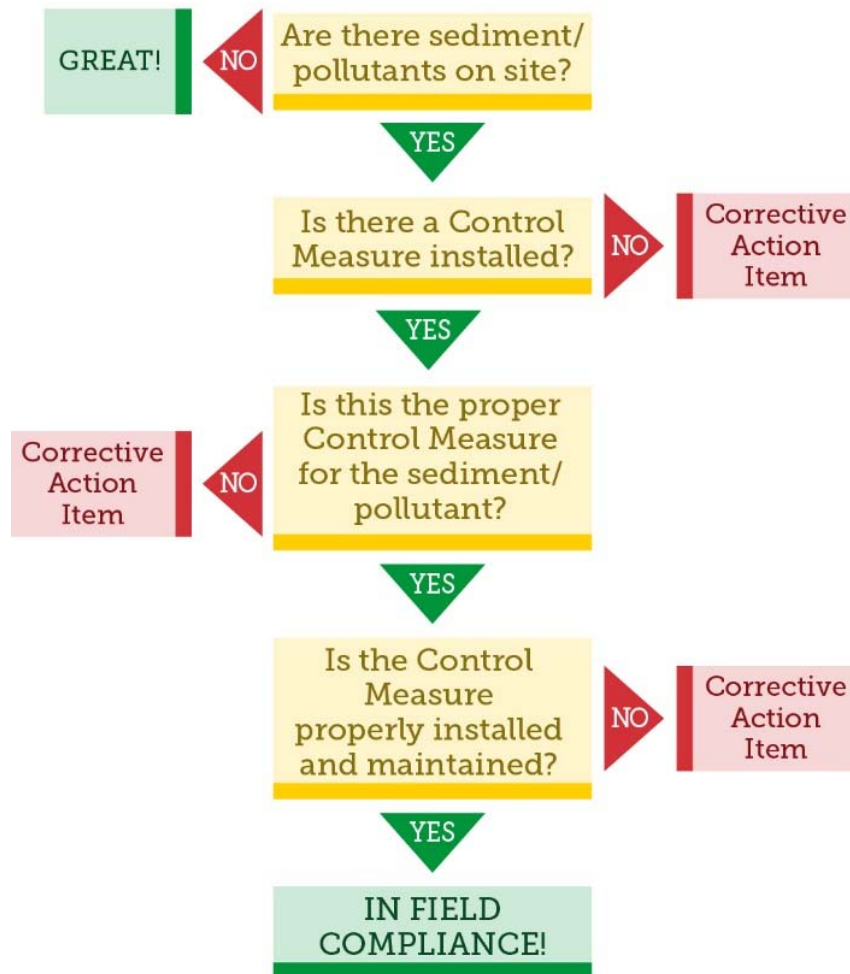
GREAT!

NO

Are there sediment/ pollutants on site?

YES

Is there a Control Measure installed?

NO

Corrective Action Item

YES

Corrective Action Item

NO

Is this the proper Control Measure for the sediment/ pollutant?

YES

Is the Control Measure properly installed and maintained?

NO

Corrective Action Item

YES

IN FIELD COMPLIANCE!